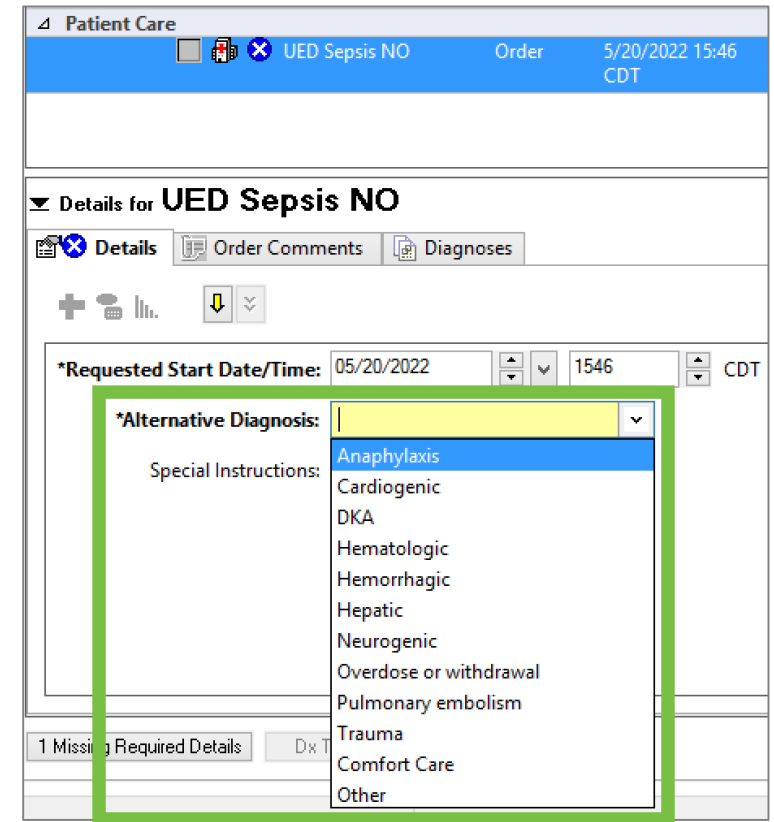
Patient Care
UED Sepsis NO Order 5/20/2022 15:46 CDT

Details for UED Sepsis NO
Details | Order Comments | Diagnoses

*Requested Start Date/Time: 05/20/2022 1546 CDT
*Alternative Diagnosis:
Special Instructions:

Anaphylaxis
Cardiogenic
DKA
Hematologic
Hemorrhagic
Hepatic
Neurogenic
Overdose or withdrawal
Pulmonary embolism
Trauma
Comfort Care
Other

1 Missing Required Details
Dx T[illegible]